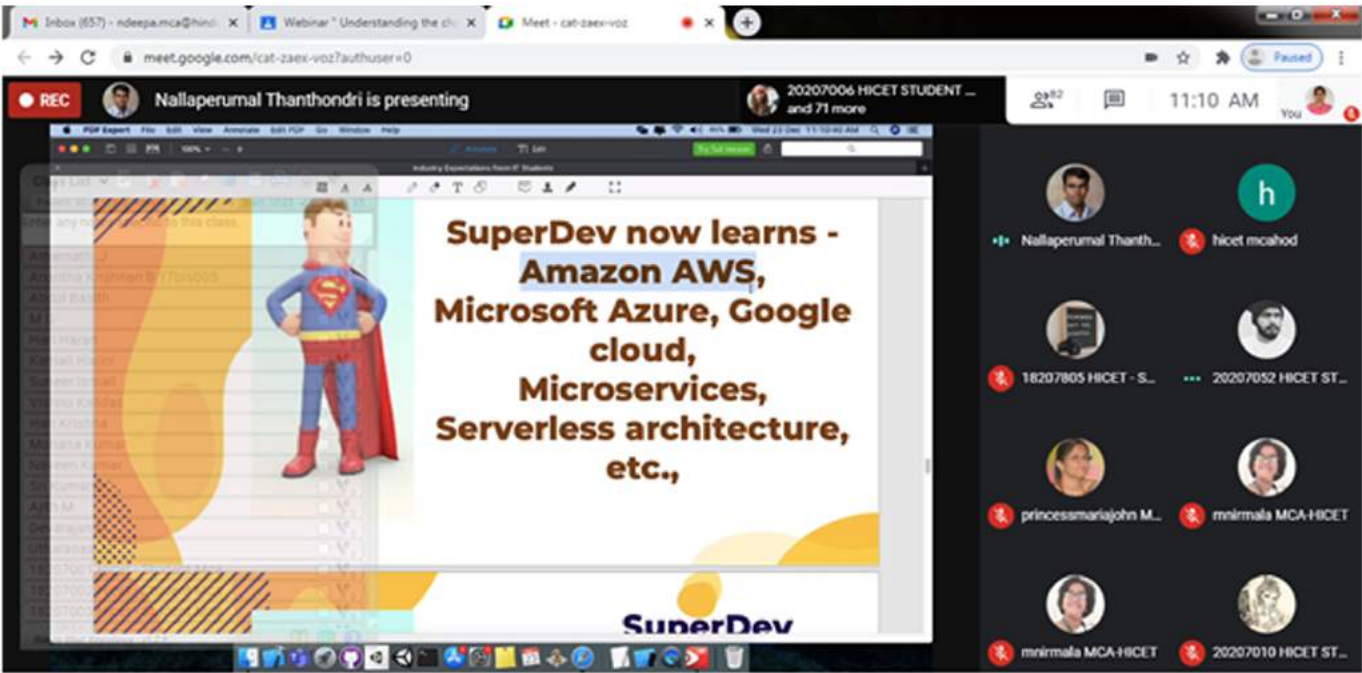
Inbox (657) - ndeepa.mca@hind
Webinar " Understanding the ch
Meet - cat-zaex-voz

meet.google.com/cat-zaex-voz?authuser=0

Paused

REC

Nallaperumal Thanthondri is presenting

20207006 HICET STUDENT ... and 71 more

82

11:10 AM

You

PDF Expert File Edit View Annotate Edit PDF Go Window Help

Industry Expectations from IT Students

Class List

SuperDev now learns - Amazon AWS, Microsoft Azure, Google cloud, Microservices, Serverless architecture, etc.,

SuperDev

Nallaperumal Thanth...

hicet mcahod

18207805 HICET - S...

20207052 HICET ST...

princessmariajohn M...

mnirmala MCA-HICET

mnirmala MCA-HICET

20207010 HICET ST...